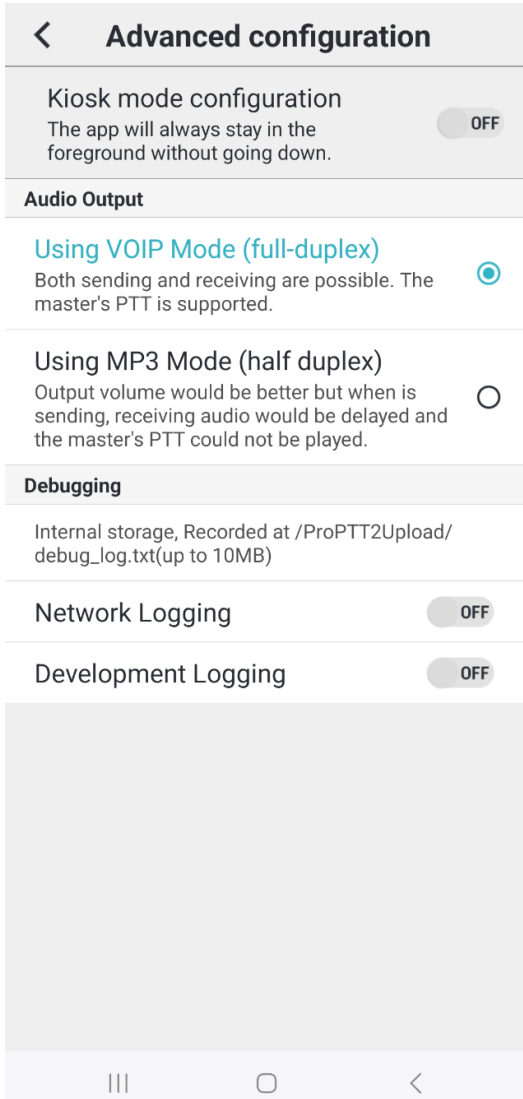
Advanced configuration

Kiosk mode configuration
The app will always stay in the foreground without going down.
OFF

Audio Output

Using VOIP Mode (full-duplex)
Both sending and receiving are possible. The master's PTT is supported.

Using MP3 Mode (half duplex)
Output volume would be better but when is sending, receiving audio would be delayed and the master's PTT could not be played.

Debugging

Internal storage, Recorded at /ProPTT2Upload/debug_log.txt(up to 10MB)

Network Logging
OFF

Development Logging
OFF